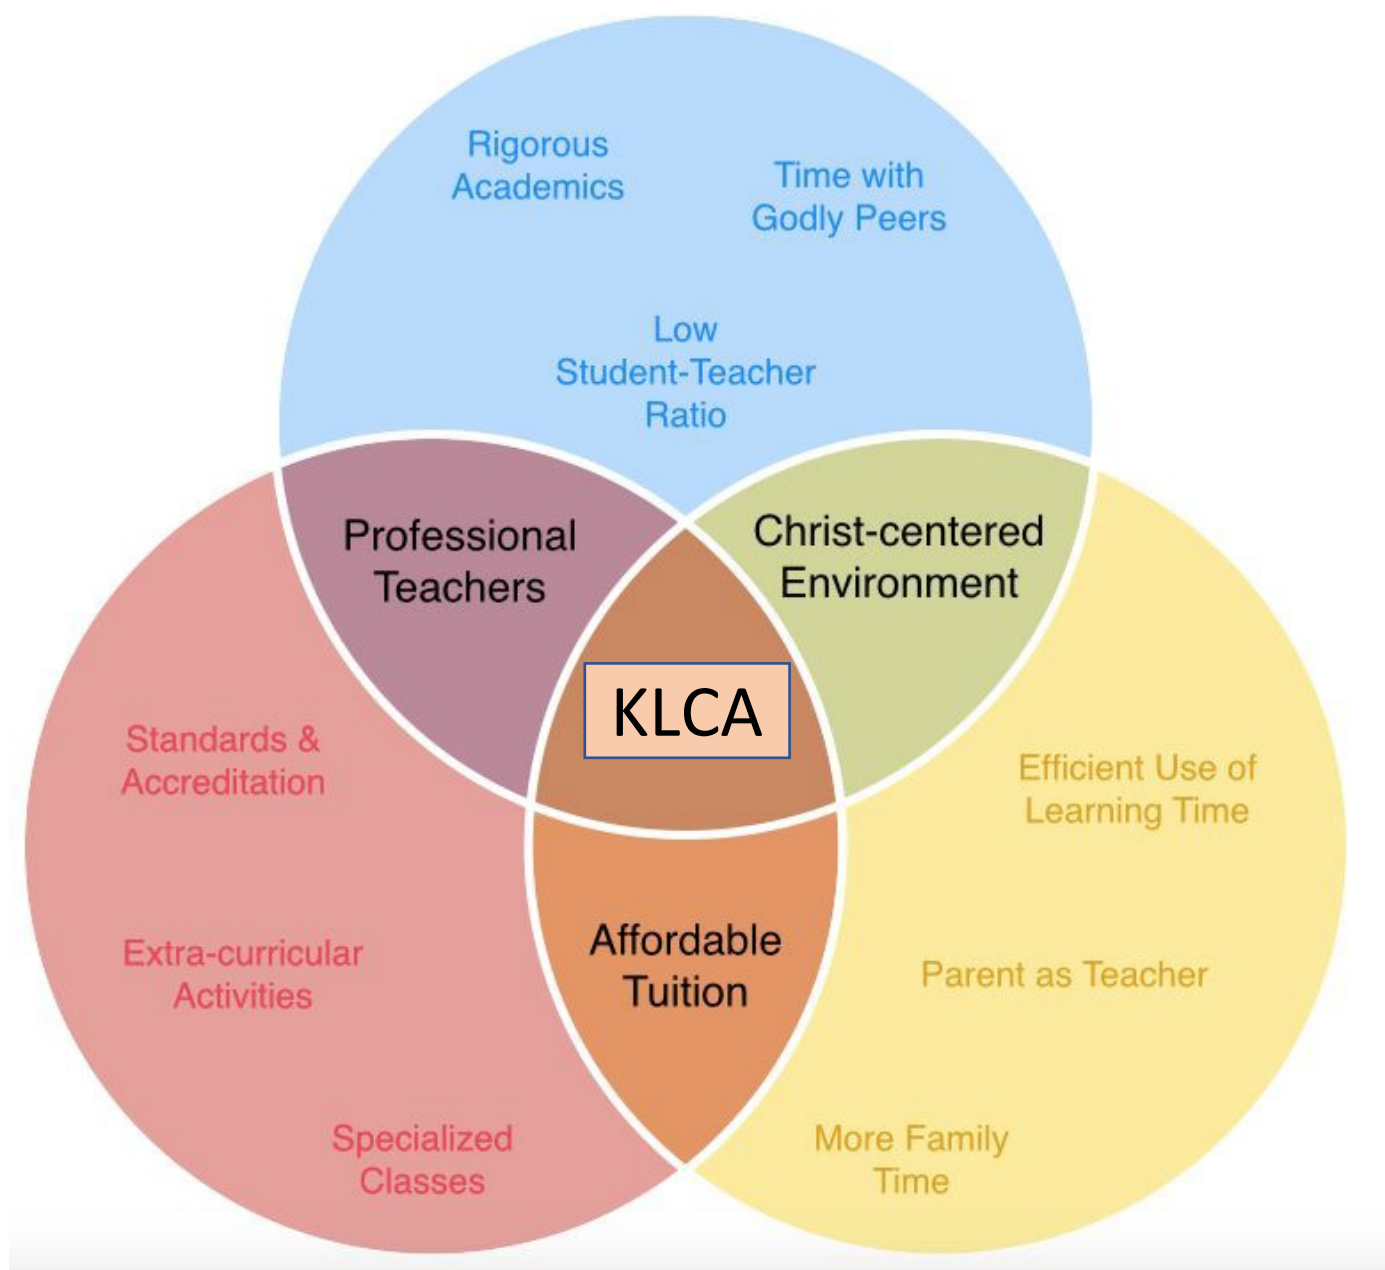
Rigorous Academics

Time with Godly Peers

Low Student-Teacher Ratio

Professional Teachers

Christ-centered Environment

KLCA

Standards & Accreditation

Efficient Use of Learning Time

Extra-curricular Activities

Affordable Tuition

Parent as Teacher

Specialized Classes

More Family Time